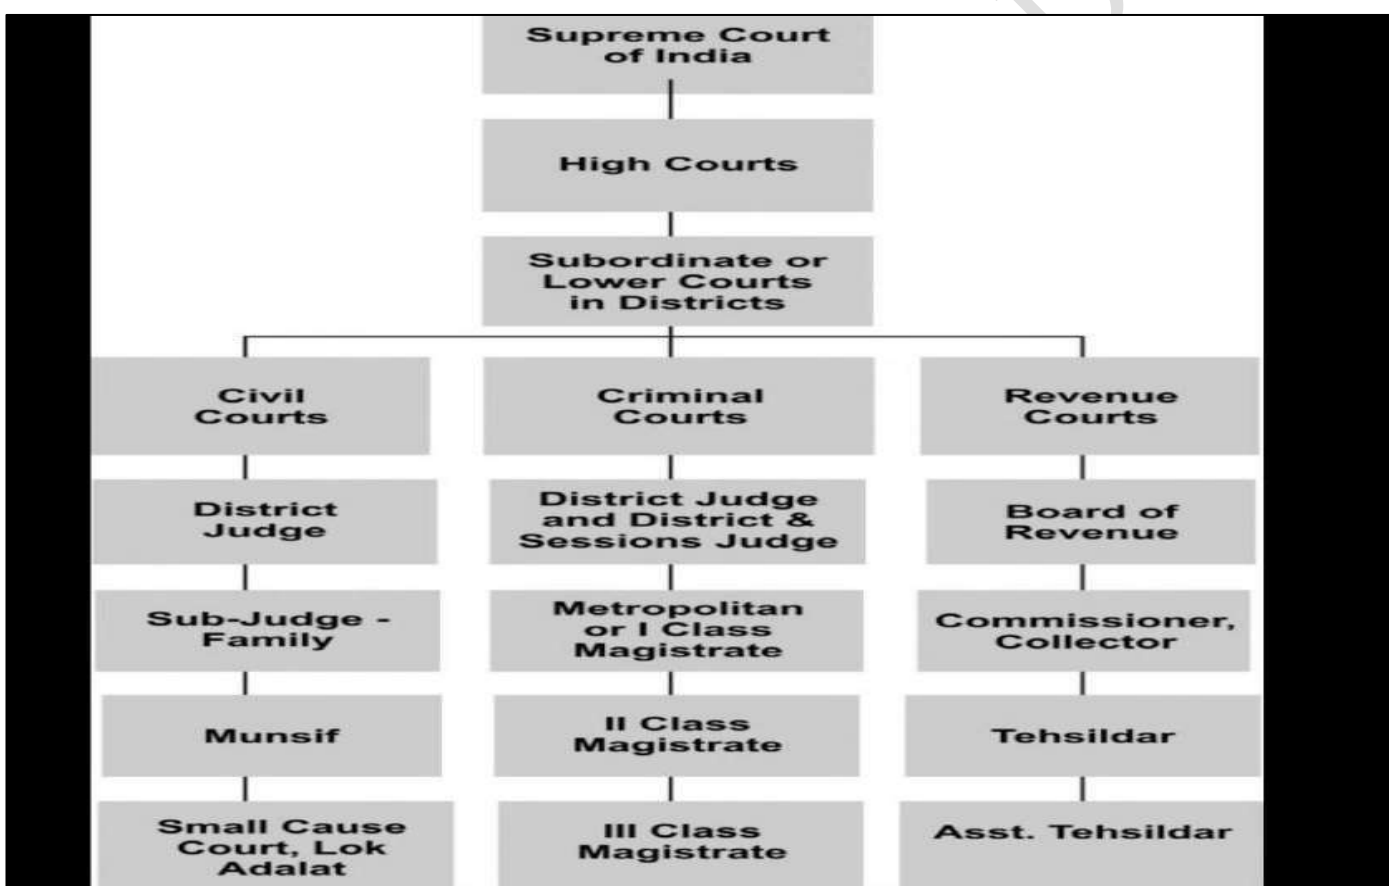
Supreme Court of India

High Courts

Subordinate or Lower Courts in Districts

Civil Courts

District Judge

Sub-Judge - Family

Munsif

Small Cause Court, Lok Adalat

Criminal Courts

District Judge and District & Sessions Judge

Metropolitan or I Class Magistrate

II Class Magistrate

III Class Magistrate

Revenue Courts

Board of Revenue

Commissioner, Collector

Tehsildar

Asst. Tehsildar